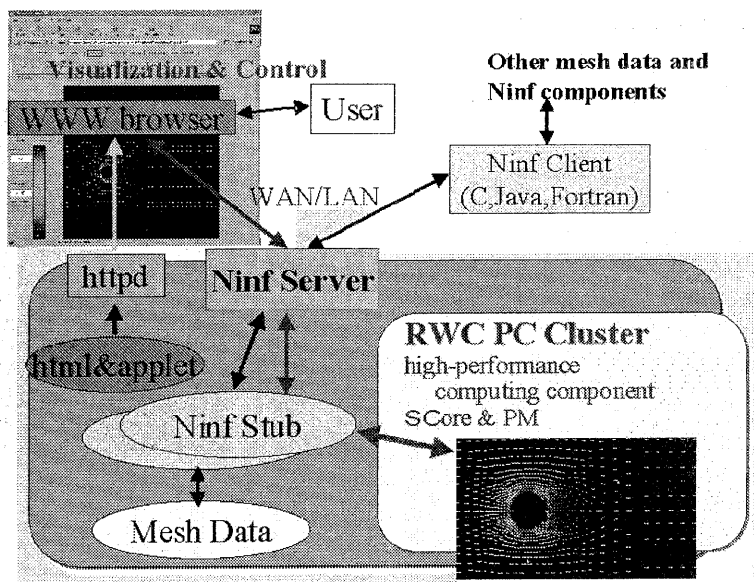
Visualization & Control

WWW browser

User

Other mesh data and Ninf components

Ninf Client (C,Java,Fortran)

WAN/LAN

httpd

Ninf Server

html&applet

RWC PC Cluster

high-performance computing component

SCore & PM

Ninf Stub

Mesh Data